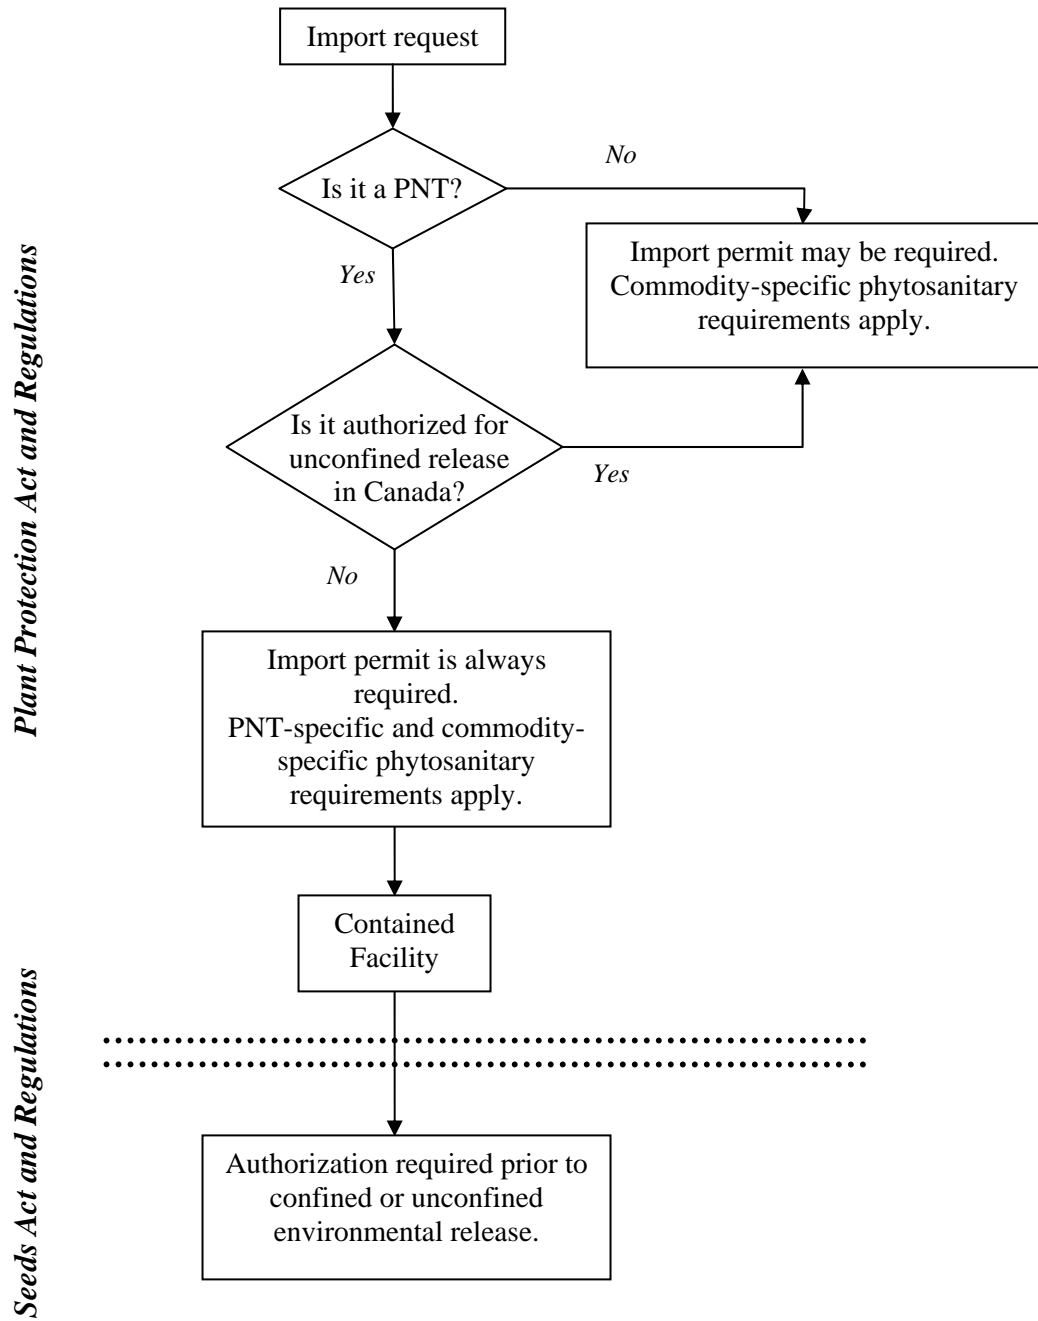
Plant Protection Act and Regulations

Import request

Is it a PNT?

No

Import permit may be required. Commodity-specific phytosanitary requirements apply.

Yes

Is it authorized for unconfined release in Canada?

Yes

No

Import permit is always required. PNT-specific and commodity-specific phytosanitary requirements apply.

Contained Facility

Seeds Act and Regulations

Authorization required prior to confined or unconfined environmental release.